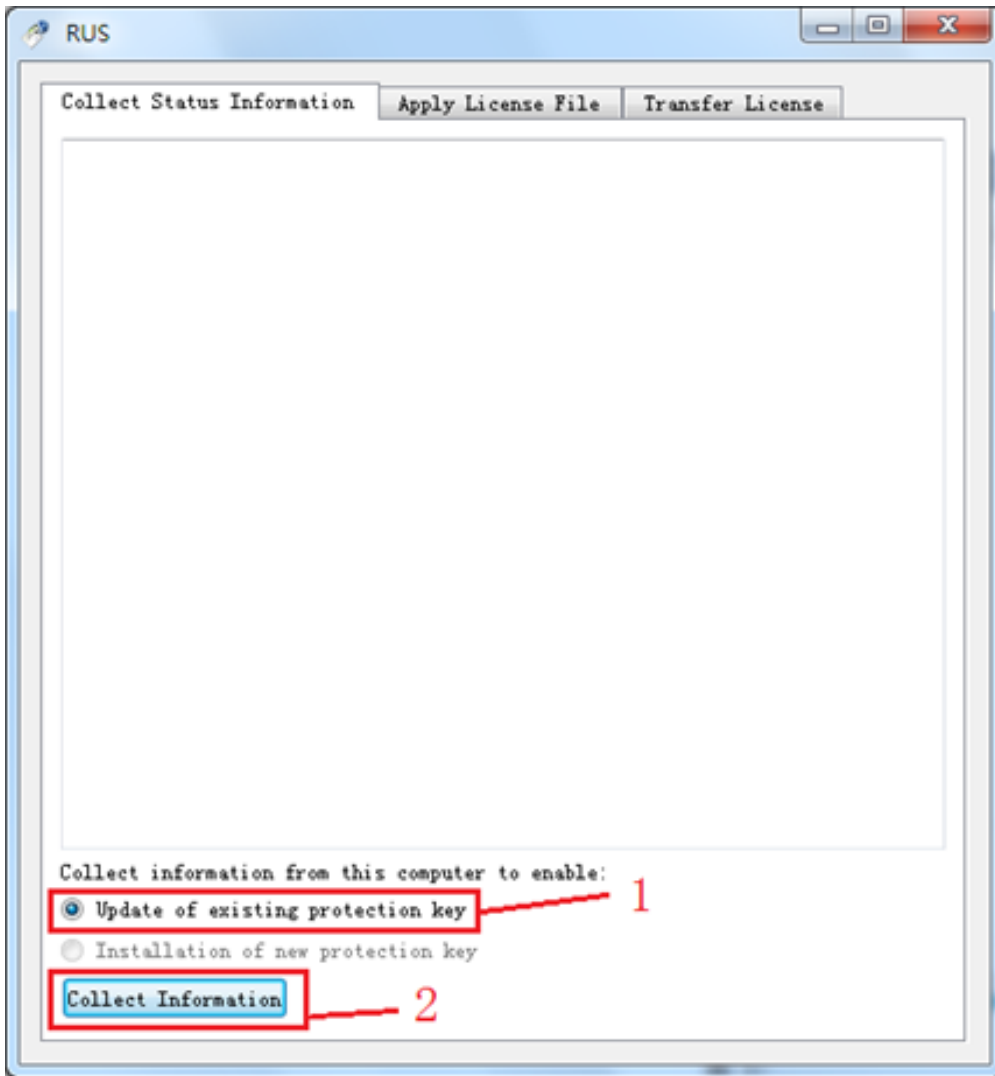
RUS

Collect Status Information | Apply License File | Transfer License

Collect information from this computer to enable:

Update of existing protection key

1

Installation of new protection key

Collect Information

2